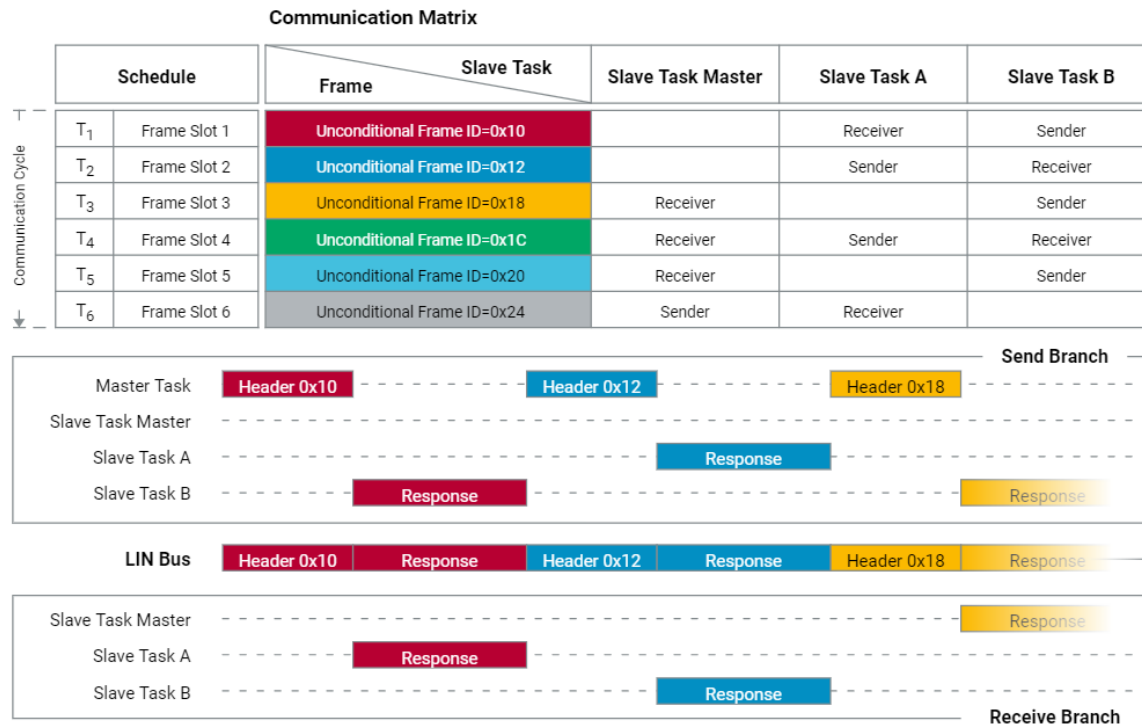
Communication Matrix

| Schedule | | Slave Task / Frame | Slave Task Master | Slave Task A | Slave Task B |
|---|---|---|---|---|---|
| $T_1$ | Frame Slot 1 | Unconditional Frame ID=0x10 | | Receiver | Sender |
| $T_2$ | Frame Slot 2 | Unconditional Frame ID=0x12 | | Sender | Receiver |
| $T_3$ | Frame Slot 3 | Unconditional Frame ID=0x18 | Receiver | | Sender |
| $T_4$ | Frame Slot 4 | Unconditional Frame ID=0x1C | Receiver | Sender | Receiver |
| $T_5$ | Frame Slot 5 | Unconditional Frame ID=0x20 | Receiver | | Sender |
| $T_6$ | Frame Slot 6 | Unconditional Frame ID=0x24 | Sender | Receiver | |

Communication Cycle

Send Branch

Master Task Header 0x10 Header 0x12 Header 0x18
Slave Task Master
Slave Task A Response
Slave Task B Response Response

LIN Bus Header 0x10 Response Header 0x12 Response Header 0x18 Response

Slave Task Master Response
Slave Task A Response
Slave Task B Response

Receive Branch